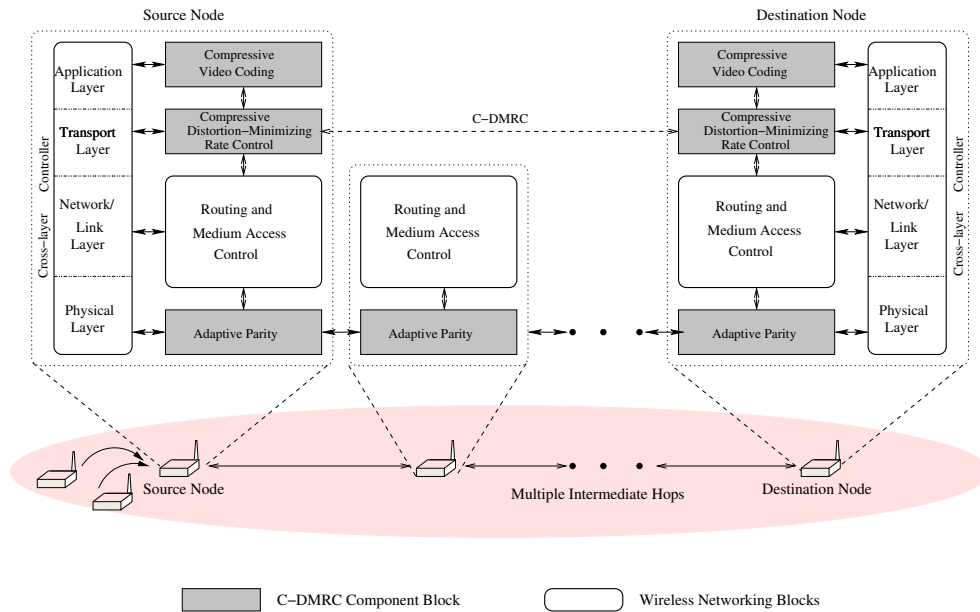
Source Node

Application Layer

Transport Layer

Network/ Link Layer

Physical Layer

Cross-layer Controller

Compressive Video Coding

Compressive Distortion−Minimizing Rate Control

Routing and Medium Access Control

Adaptive Parity

C−DMRC

Routing and Medium Access Control

Adaptive Parity

Destination Node

Compressive Video Coding

Compressive Distortion−Minimizing Rate Control

Routing and Medium Access Control

Adaptive Parity

Application Layer

Transport Layer

Network/ Link Layer

Physical Layer

Cross-layer Controller

Source Node

Multiple Intermediate Hops

Destination Node

C−DMRC Component Block

Wireless Networking Blocks